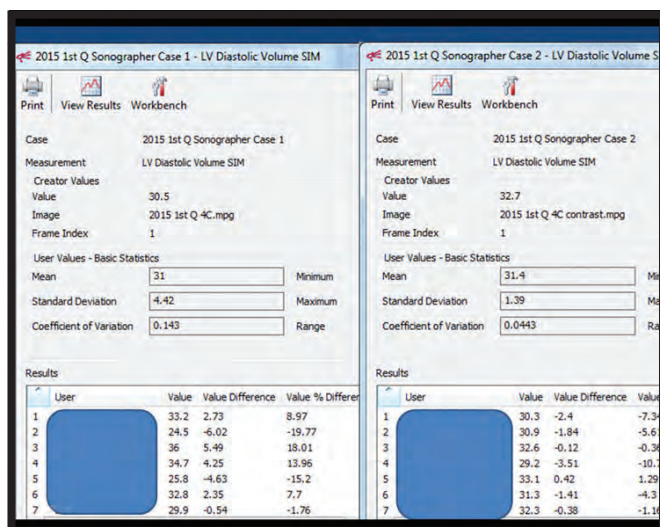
2015 1st Q Sonographer Case 1 - LV Diastolic Volume SIM

Print View Results Workbench

Case 2015 1st Q Sonographer Case 1
Measurement LV Diastolic Volume SIM
Creator Values
Value 30.5
Image 2015 1st Q 4C.mpg
Frame Index 1

User Values - Basic Statistics
Mean 31 Minimum
Standard Deviation 4.42 Maximum
Coefficient of Variation 0.143 Range

Results

| | User | Value | Value Difference | Value % Differen |
|---|---|---|---|---|
| 1 | | 33.2 | 2.73 | 8.97 |
| 2 | | 24.5 | -6.02 | -19.77 |
| 3 | | 36 | 5.49 | 18.01 |
| 4 | | 34.7 | 4.25 | 13.96 |
| 5 | | 25.8 | -4.63 | -15.2 |
| 6 | | 32.8 | 2.35 | 7.7 |
| 7 | | 29.9 | -0.54 | -1.76 |

2015 1st Q Sonographer Case 2 - LV Diastolic Volume S

Print View Results Workbench

Case 2015 1st Q Sonographer Case 2
Measurement LV Diastolic Volume SIM
Creator Values
Value 32.7
Image 2015 1st Q 4C contrast.mpg
Frame Index 1

User Values - Basic Statistics
Mean 31.4 Mi
Standard Deviation 1.39 Ma
Coefficient of Variation 0.0443 Ra

Results

| | User | Value | Value Difference | |
|---|---|---|---|---|
| 1 | | 30.3 | -2.4 | -7.3 |
| 2 | | 30.9 | -1.84 | -5.6 |
| 3 | | 32.6 | -0.12 | -0.3 |
| 4 | | 29.2 | -3.51 | -10.7 |
| 5 | | 33.1 | 0.42 | 1.29 |
| 6 | | 31.3 | -1.41 | -4.3 |
| 7 | | 32.3 | -0.38 | -1.1 |